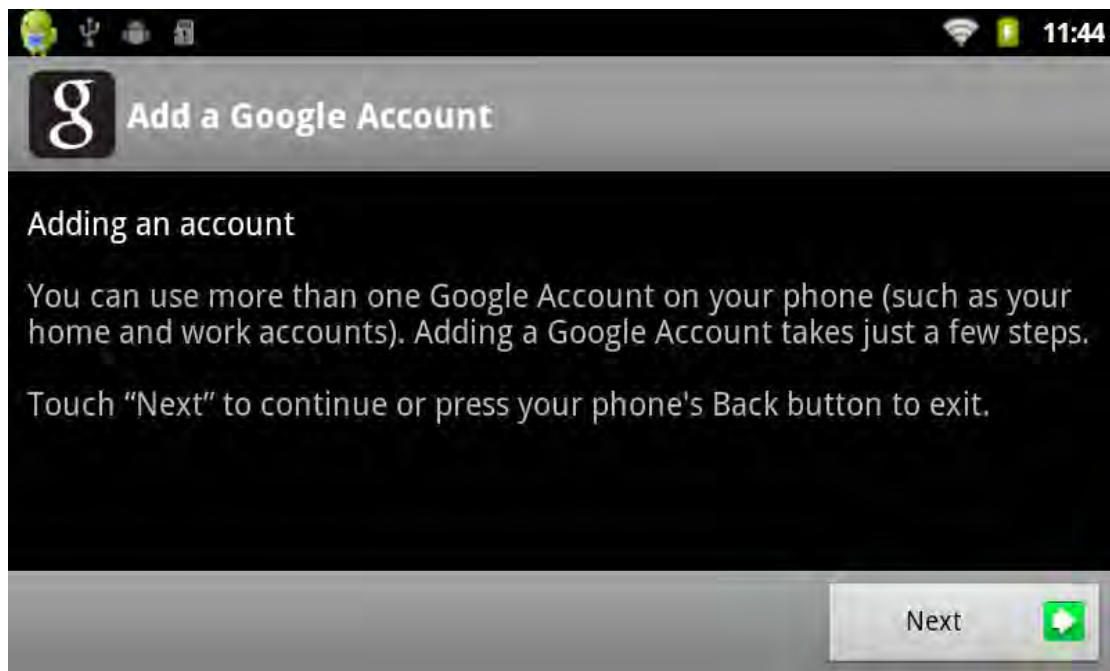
11:44

g Add a Google Account

Adding an account

You can use more than one Google Account on your phone (such as your home and work accounts). Adding a Google Account takes just a few steps.

Touch “Next” to continue or press your phone's Back button to exit.

Next